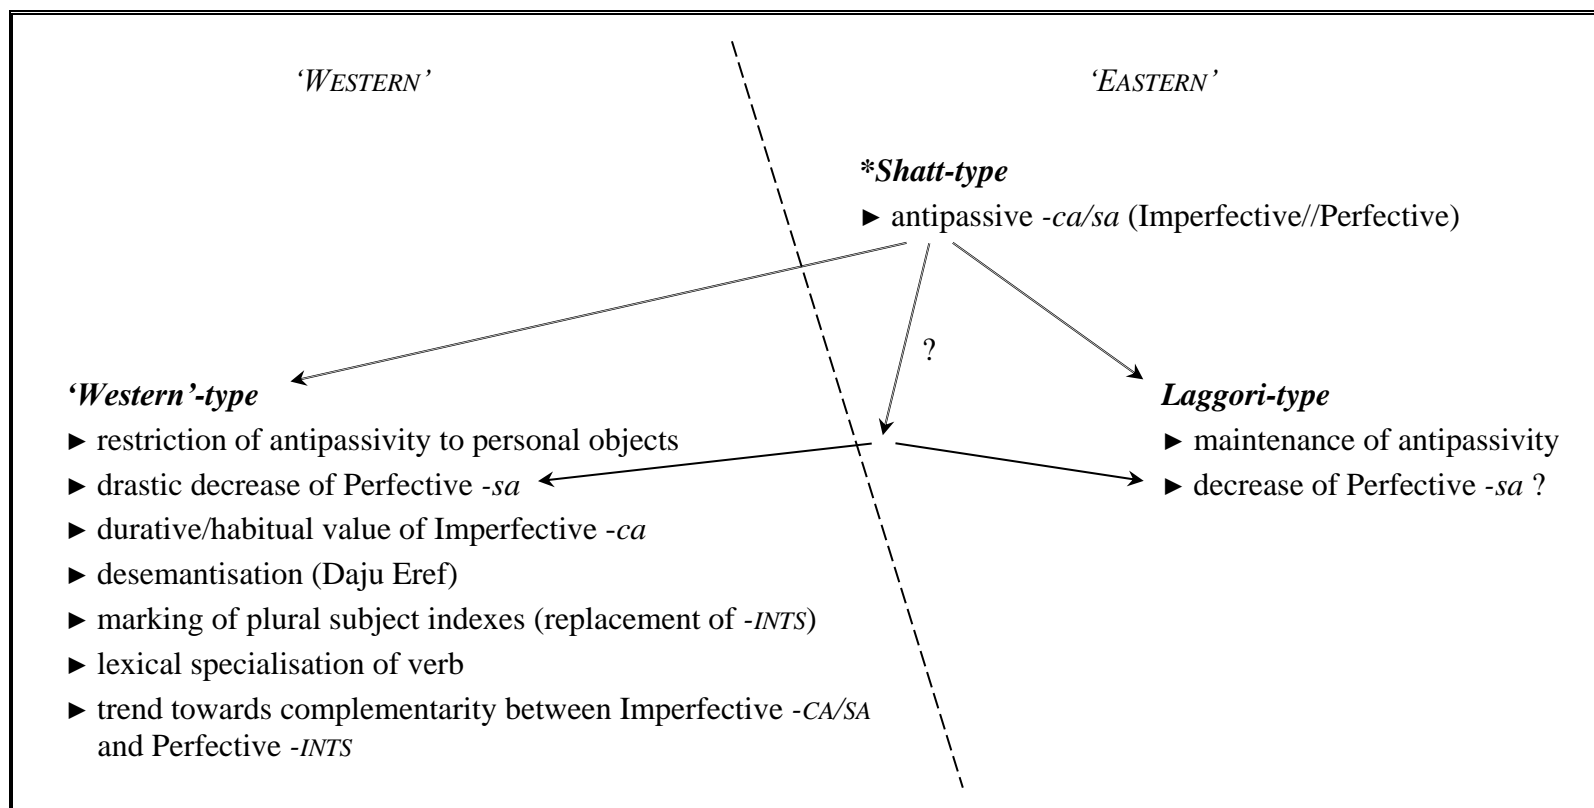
'WESTERN'

'EASTERN'

*Shatt-type

► antipassive -ca/sa (Imperfective//Perfective)

?

'Western'-type

► restriction of antipassivity to personal objects

► drastic decrease of Perfective -sa

► durative/habitual value of Imperfective -ca

► desemantisation (Daju Eref)

► marking of plural subject indexes (replacement of -INTS)

► lexical specialisation of verb

► trend towards complementarity between Imperfective -CA/SA and Perfective -INTS

Laggori-type

► maintenance of antipassivity

► decrease of Perfective -sa ?